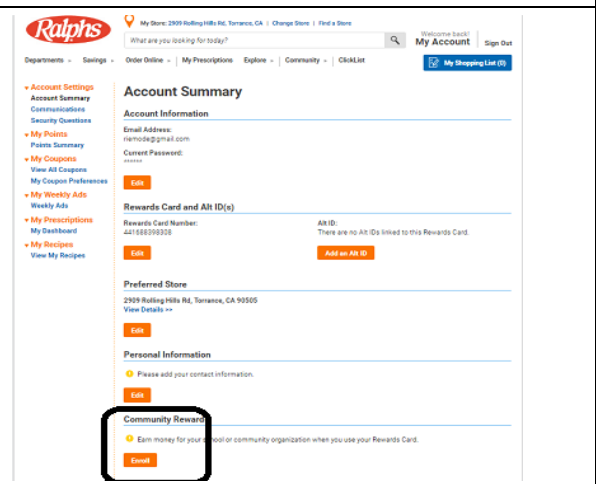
Ralphs

My Store: 2909 Rolling Hills Rd, Torrance, CA | Change Store | Find a Store

What are you looking for today?

Welcome back!
My Account

Sign Out

Departments | Savings | Order Online | My Prescriptions | Explore | Community | ClickList

My Shopping List (0)

Account Settings
Account Summary
Communications
Security Questions

My Points
Points Summary

My Coupons
View All Coupons
My Coupon Preferences

My Weekly Ads
Weekly Ads

My Prescriptions
My Dashboard

My Recipes
View My Recipes

Account Summary

Account Information

Email Address:
riemode@gmail.com

Current Password:
******

Edit

Rewards Card and Alt ID(s)

Rewards Card Number:
441688398308

Alt ID:
There are no Alt IDs linked to this Rewards Card.

Edit

Add an Alt ID

Preferred Store

2909 Rolling Hills Rd, Torrance, CA 90505
View Details >>

Edit

Personal Information

Please add your contact information.

Edit

Community Reward

Earn money for your school or community organization when you use your Rewards Card.

Enroll